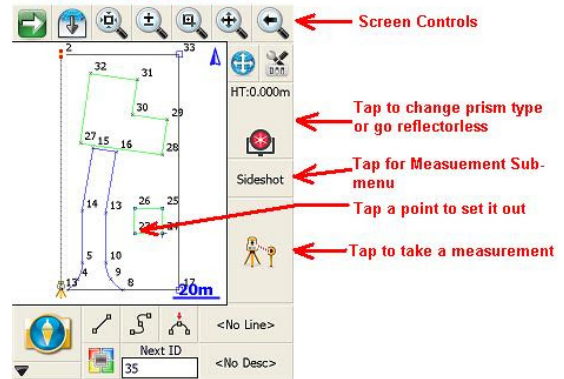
Screen Controls

2
33
32
31
30
29
27
15
16
28
26
25
14
13
22
24
5
10
4
9
13
8
12
20m

HT:0.000m

Tap to change prism type or go reflectorless

Sideshot

Tap for Measuement Sub-menu

Tap a point to set it out

Tap to take a measurement

<No Line>
Next ID
35
<No Desc>